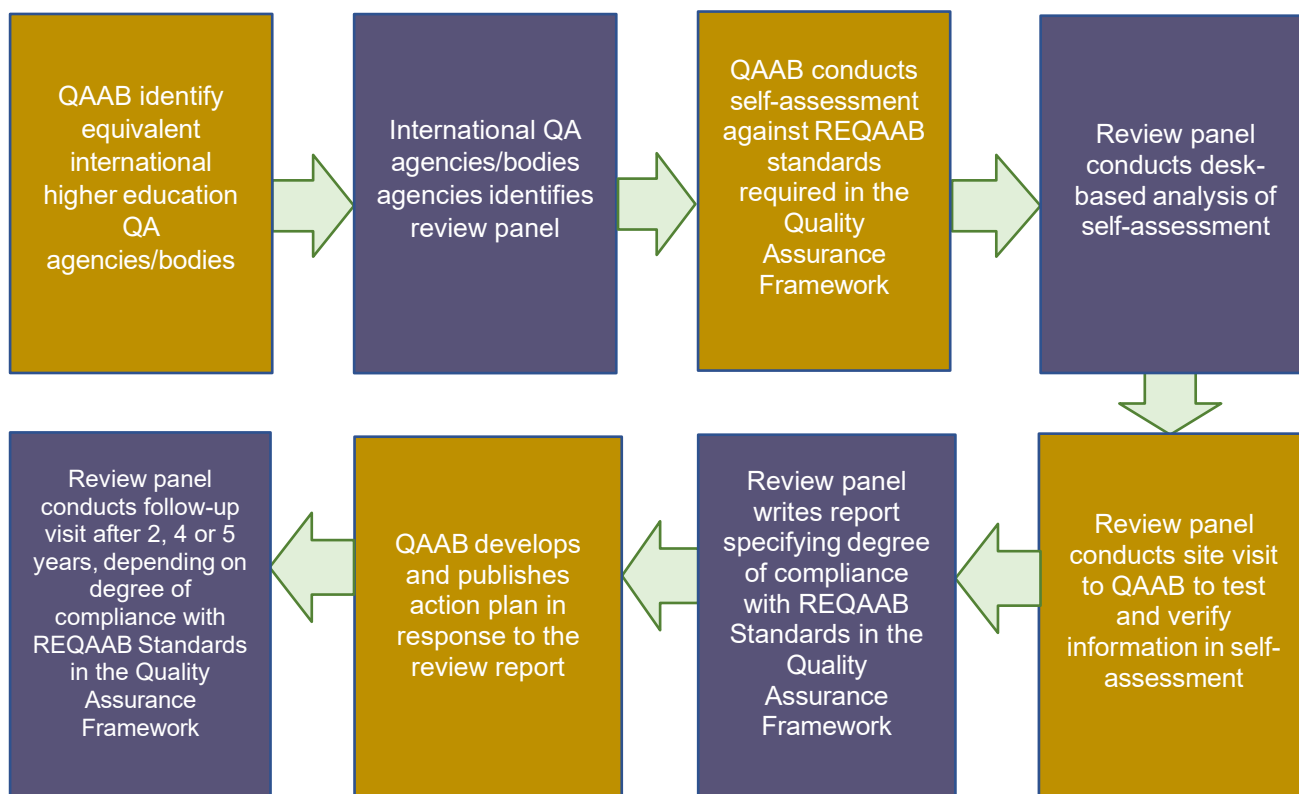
QAAB identify equivalent international higher education QA agencies/bodies

International QA agencies/bodies agencies identifies review panel

QAAB conducts self-assessment against REQAAB standards required in the Quality Assurance Framework

Review panel conducts desk-based analysis of self-assessment

Review panel conducts site visit to QAAB to test and verify information in self-assessment

Review panel writes report specifying degree of compliance with REQAAB Standards in the Quality Assurance Framework

QAAB develops and publishes action plan in response to the review report

Review panel conducts follow-up visit after 2, 4 or 5 years, depending on degree of compliance with REQAAB Standards in the Quality Assurance Framework